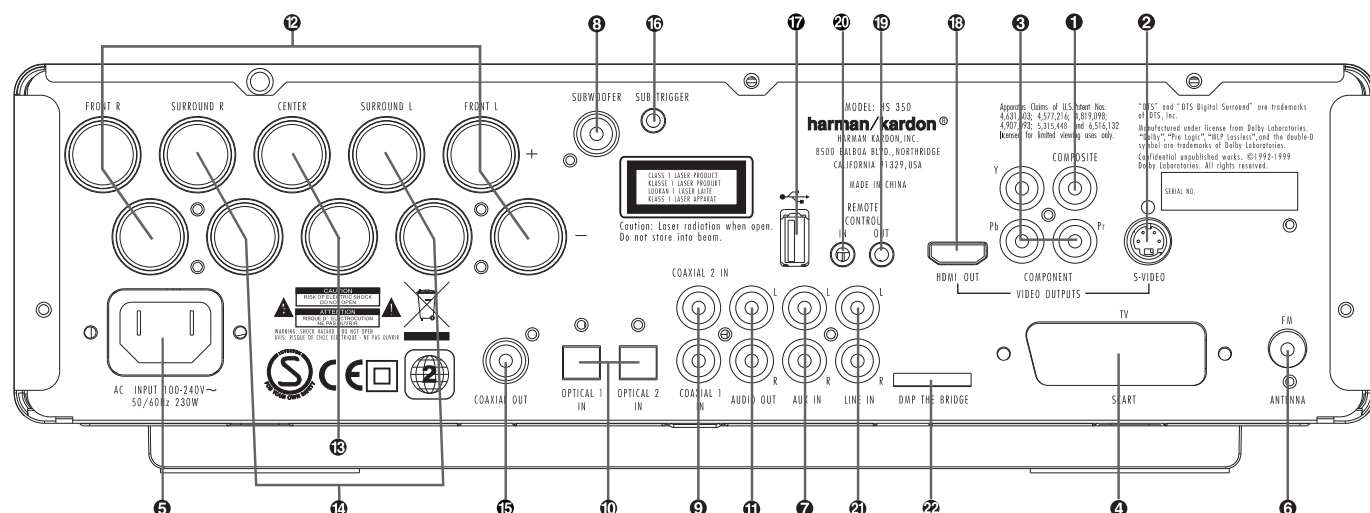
12 8 16 17 20 19 18 3 1 2

FRONT R SURROUND R CENTER SURROUND L FRONT L

SUBWOOFER SUB TRIGGER

MODEL: HS 350
harman/kardon®
HARMAN KARDON, INC.
8500 BALBOA BLVD., NORTHRIDGE
CALIFORNIA 91329, USA

MADE IN CHINA

Apparatus Claims of U.S. Patent Nos. 4,631,603; 4,577,216; 4,819,098; 4,907,093; 5,315,448 and 6,516,132 licensed for limited viewing uses only.

"DTS" and "DTS Digital Surround" are trademarks of DTS, Inc.

Manufactured under license from Dolby Laboratories. "Dolby", "Pro Logic", "MLP Lossless", and the double-D symbol are trademarks of Dolby Laboratories.

Confidential unpublished works. ©1992-1999 Dolby Laboratories. All rights reserved.

SERIAL NO.

+

−

CLASS 1 LASER PRODUCT
KLASSE 1 LASER PRODUKT
LUOKAN 1 LASER LAITE
KLASS 1 LASER APPARAT

Caution: Laser radiation when open. Do not stare into beam.

REMOTE CONTROL
IN OUT

Y COMPOSITE
Pb Pr

HDMI OUT COMPONENT S-VIDEO
VIDEO OUTPUTS

CAUTION
RISK OF ELECTRIC SHOCK
DO NOT OPEN
ATTENTION
RISQUE D' ELECTROCUTION
NE PAS OUVRIR
WARNING: SHOCK HAZARD - DO NOT OPEN
AVIS: RISQUE DE CHOC ELECTRIQUE - NE PAS OUVRIR

COAXIAL 2 IN
L L L
R R R

TV

FM

AC INPUT 100-240V~
50/60Hz 230W

COAXIAL OUT OPTICAL 1 IN OPTICAL 2 IN COAXIAL 1 IN AUDIO OUT AUX IN LINE IN DMP THE BRIDGE SCART ANTENNA

13

5 14 15 10 9 11 7 21 22 4 6